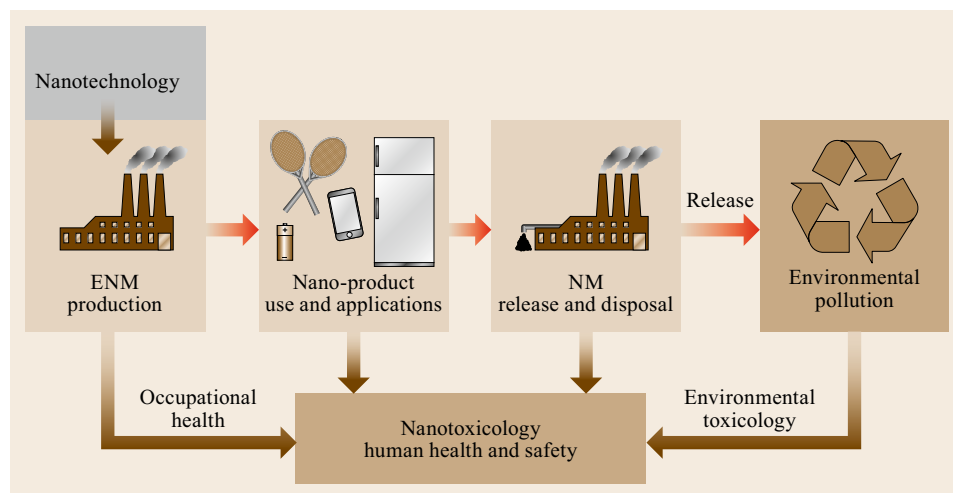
Nanotechnology

ENM production

Nano-product use and applications

NM release and disposal

Release

Environmental pollution

Occupational health

Nanotoxicology human health and safety

Environmental toxicology